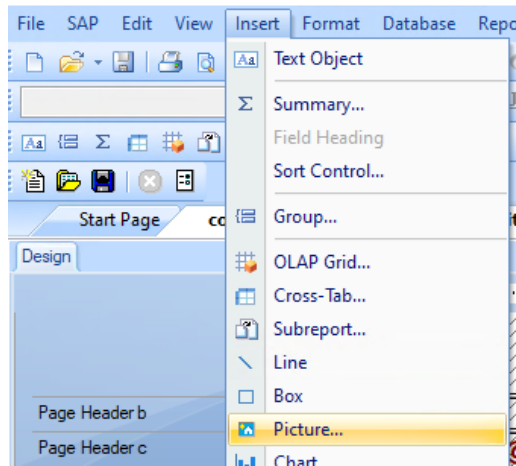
File SAP Edit View Insert Format Database Repo

Start Page co

Design

Page Header b

Page Header c

Text Object
Summary...
Field Heading
Sort Control...
Group...
OLAP Grid...
Cross-Tab...
Subreport...
Line
Box
Picture...
Chart